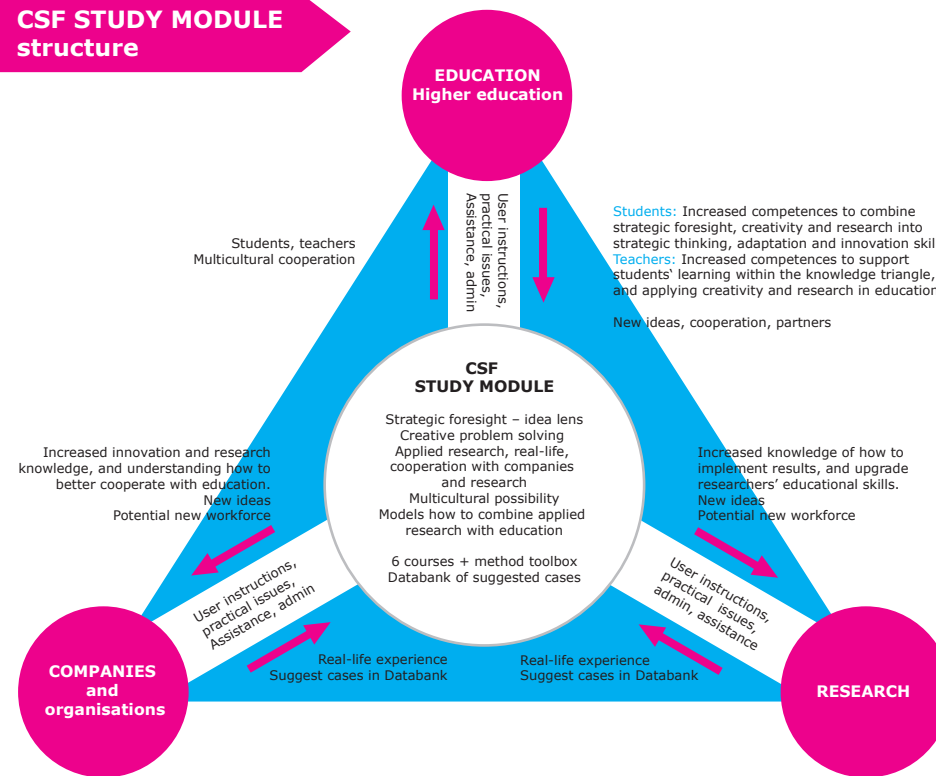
CSF STUDY MODULE structure

EDUCATION
Higher education

User instructions, practical issues, Assistance, admin

Students, teachers
Multicultural cooperation

Students: Increased competences to combine strategic foresight, creativity and research into strategic thinking, adaptation and innovation skil
Teachers: Increased competences to support students' learning within the knowledge triangle, and applying creativity and research in educatio

New ideas, cooperation, partners

CSF
STUDY MODULE

Strategic foresight – idea lens
Creative problem solving
Applied research, real-life, cooperation with companies and research
Multicultural possibility
Models how to combine applied research with education

6 courses + method toolbox
Databank of suggested cases

Increased innovation and research knowledge, and understanding how to better cooperate with education.
New ideas
Potential new workforce

Increased knowledge of how to implement results, and upgrade researchers' educational skills.
New ideas
Potential new workforce

User instructions, practical issues, Assistance, admin

User instructions, practical issues, admin, assistance

Real-life experience
Suggest cases in Databank

Real-life experience
Suggest cases in Databank

COMPANIES
and
organisations

RESEARCH